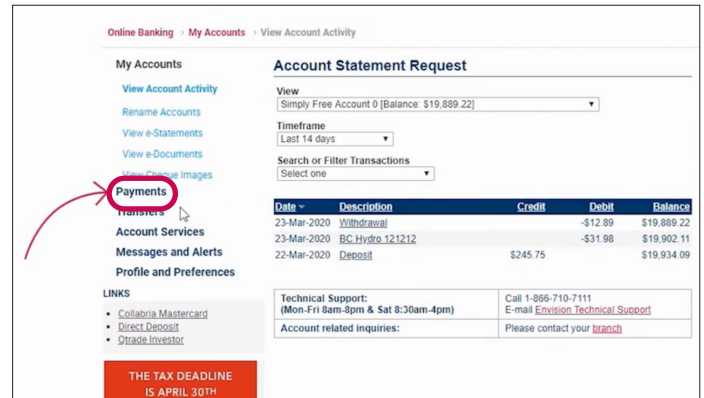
Online Banking > My Accounts > View Account Activity

My Accounts

View Account Activity

Rename Accounts

View e-Statements

View e-Documents

View Cheque Images

Payments

Transfers

Account Services

Messages and Alerts

Profile and Preferences

LINKS

- Collabria Mastercard
- Direct Deposit
- Qtrade Investor

THE TAX DEADLINE IS APRIL 30TH

Account Statement Request

View

Simply Free Account 0 [Balance: $19,889.22]

Timeframe

Last 14 days

Search or Filter Transactions

Select one

| Date | Description | Credit | Debit | Balance |
|---|---|---|---|---|
| 23-Mar-2020 | Withdrawal | | -$12.89 | $19,889.22 |
| 23-Mar-2020 | BC Hydro 121212 | | -$31.98 | $19,902.11 |
| 22-Mar-2020 | Deposit | $245.75 | | $19,934.09 |

| Technical Support: (Mon-Fri 8am-8pm & Sat 8:30am-4pm) | Call 1-866-710-7111 E-mail Envision Technical Support |
|---|---|
| Account related inquiries: | Please contact your branch |